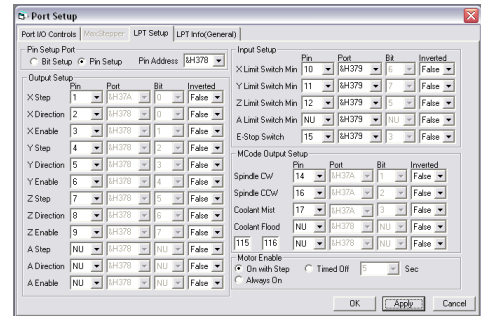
Port Setup

Port I/O Controls | MaxStepper | LPT Setup | LPT Info(General)

Pin Setup Port
Bit Setup  Pin Setup  Pin Address &H378

Output Setup

| | Pin | Port | Bit | Inverted |
|---|---|---|---|---|
| X Step | 1 | &H37A | 0 | False |
| X Direction | 2 | &H378 | 0 | False |
| X Enable | 3 | &H378 | 1 | False |
| Y Step | 4 | &H378 | 2 | False |
| Y Direction | 5 | &H378 | 3 | False |
| Y Enable | 6 | &H378 | 4 | False |
| Z Step | 7 | &H378 | 5 | False |
| Z Direction | 8 | &H378 | 6 | False |
| Z Enable | 9 | &H378 | 7 | False |
| A Step | NU | &H378 | NU | False |
| A Direction | NU | &H378 | NU | False |
| A Enable | NU | &H378 | NU | False |

Input Setup

| | Pin | Port | Bit | Inverted |
|---|---|---|---|---|
| X Limit Switch Min | 10 | &H379 | 6 | False |
| Y Limit Switch Min | 11 | &H379 | 7 | False |
| Z Limit Switch Min | 12 | &H379 | 5 | False |
| A Limit Switch Min | NU | &H379 | NU | False |
| E-Stop Switch | 15 | &H379 | 3 | False |

MCode Output Setup

| | Pin | Port | Bit | Inverted |
|---|---|---|---|---|
| Spindle CW | 14 | &H37A | 1 | False |
| Spindle CCW | 16 | &H37A | 2 | False |
| Coolant Mist | 17 | &H37A | 3 | False |
| Coolant Flood | NU | &H378 | NU | False |
| 115 116 | NU | &H378 | NU | False |

Motor Enable
On with Step  Timed Off 5 Sec
Always On

OK  Apply  Cancel